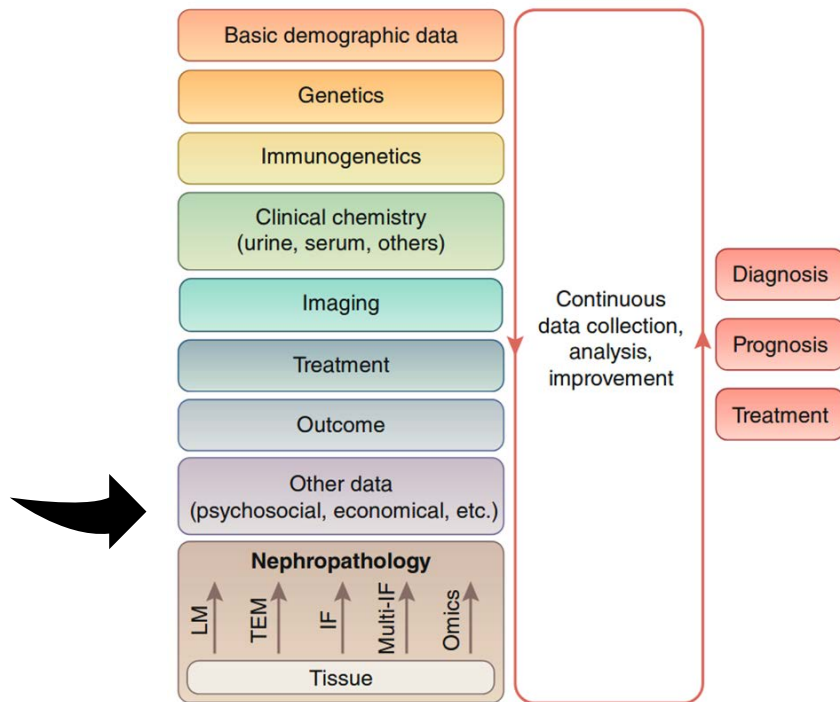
Basic demographic data

Genetics

Immunogenetics

Clinical chemistry
(urine, serum, others)

Imaging

Treatment

Outcome

Other data
(psychosocial, economical, etc.)

Nephropathology

LM

TEM

IF

Multi-IF

Omics

Tissue

Continuous
data collection,
analysis,
improvement

Diagnosis

Prognosis

Treatment